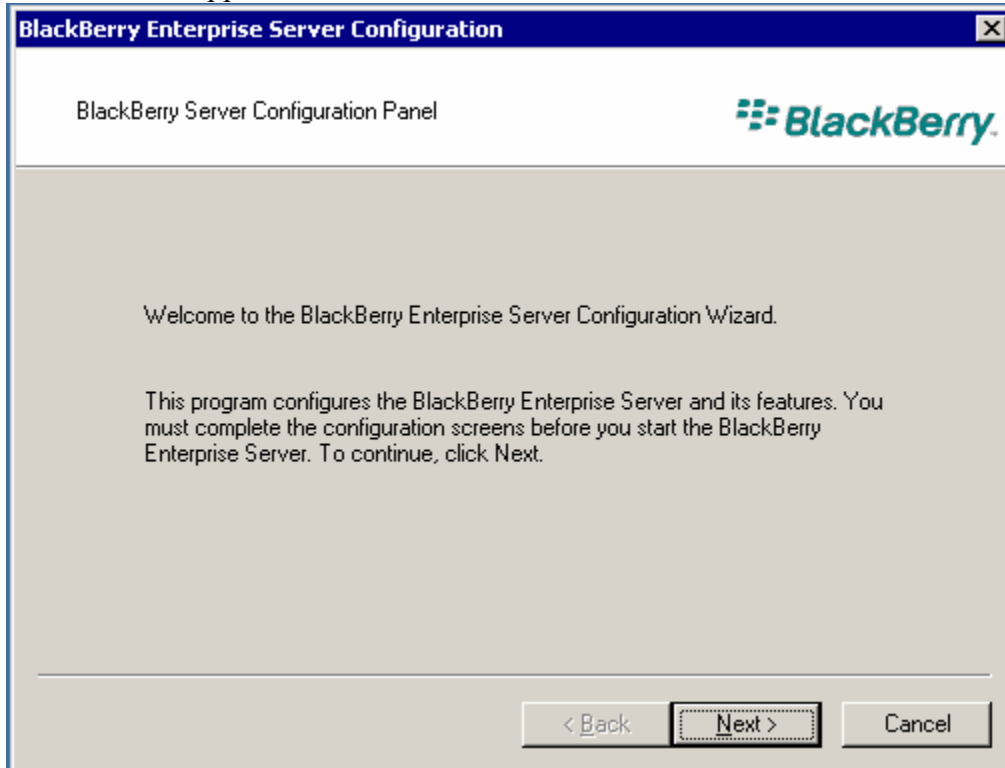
BlackBerry Enterprise Server Configuration

BlackBerry Server Configuration Panel

BlackBerry

Welcome to the BlackBerry Enterprise Server Configuration Wizard.

This program configures the BlackBerry Enterprise Server and its features. You must complete the configuration screens before you start the BlackBerry Enterprise Server. To continue, click Next.

< Back

Next >

Cancel